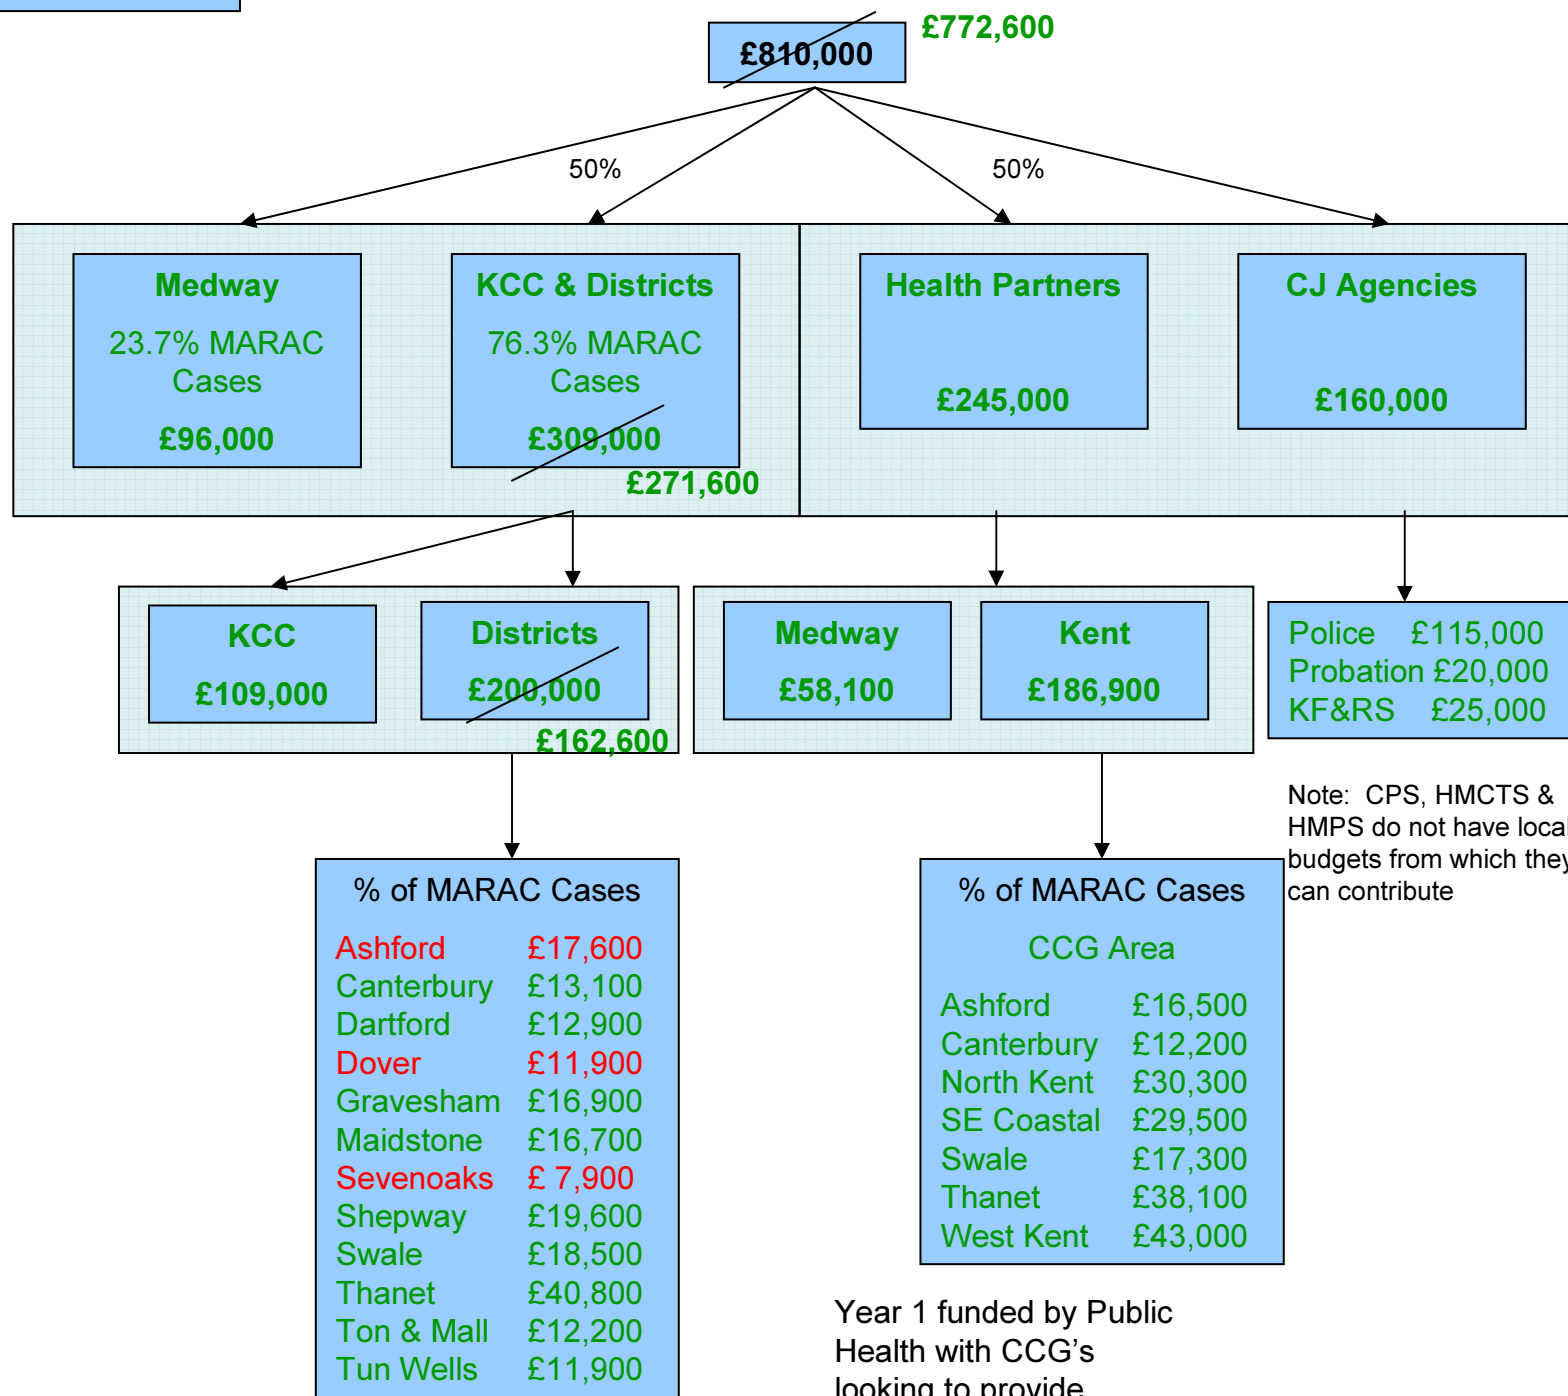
£810,000 £772,600

50%

50%

Medway

23.7% MARAC Cases

£96,000

KCC & Districts

76.3% MARAC Cases

£309,000

£271,600

Health Partners

£245,000

CJ Agencies

£160,000

KCC

£109,000

Districts

£200,000

£162,600

Medway

£58,100

Kent

£186,900

Police £115,000
Probation £20,000
KF&RS £25,000

Note: CPS, HMCTS & HMPS do not have local budgets from which they can contribute

% of MARAC Cases

| | |
|---|---|
| Ashford | £17,600 |
| Canterbury | £13,100 |
| Dartford | £12,900 |
| Dover | £11,900 |
| Gravesham | £16,900 |
| Maidstone | £16,700 |
| Sevenoaks | £ 7,900 |
| Shepway | £19,600 |
| Swale | £18,500 |
| Thanet | £40,800 |
| Ton & Mall | £12,200 |
| Tun Wells | £11,900 |

% of MARAC Cases

CCG Area

| | |
|---|---|
| Ashford | £16,500 |
| Canterbury | £12,200 |
| North Kent | £30,300 |
| SE Coastal | £29,500 |
| Swale | £17,300 |
| Thanet | £38,100 |
| West Kent | £43,000 |

Year 1 funded by Public Health with CCG's looking to provide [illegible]